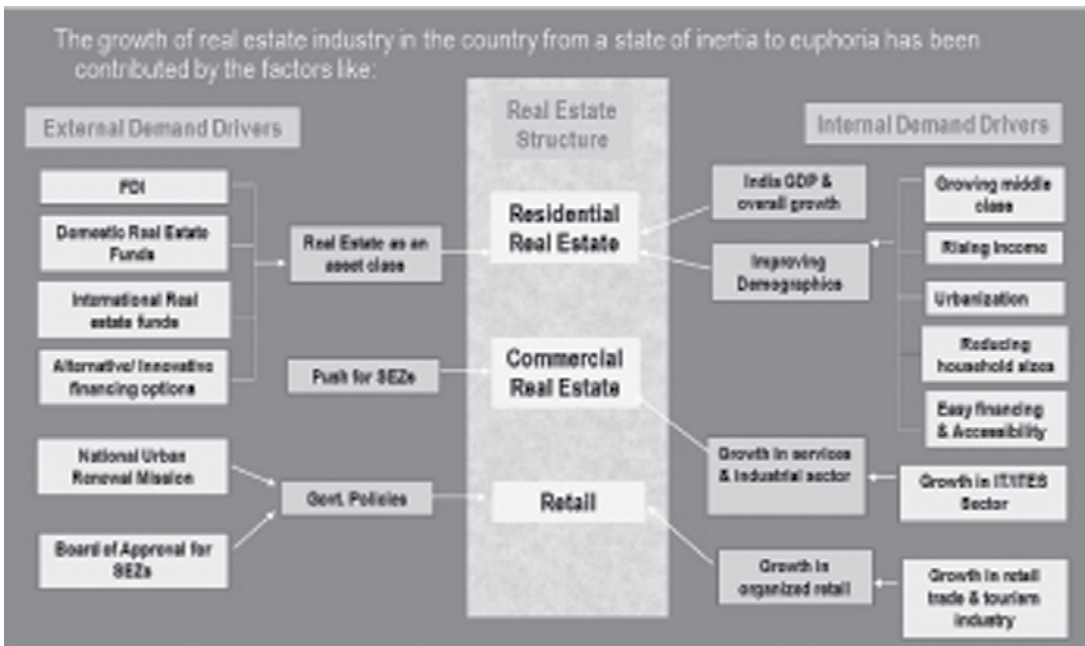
The growth of real estate industry in the country from a state of inertia to euphoria has been contributed by the factors like:

External Demand Drivers

Real Estate Structure

Internal Demand Drivers

FDI

Domestic Real Estate Funds

International Real estate funds

Alternative/ Innovative financing options

Real Estate as an asset class

Residential Real Estate

India GDP & overall growth

Improving Demographics

Growing middle class

Rising Income

Urbanization

Reducing household sizes

Easy financing & Accessibility

Push for SEZs

Commercial Real Estate

National Urban Renewal Mission

Board of Approval for SEZs

Govt. Policies

Retail

Growth in services & Industrial sector

Growth in IT/ITES Sector

Growth in organized retail

Growth in retail trade & tourism industry